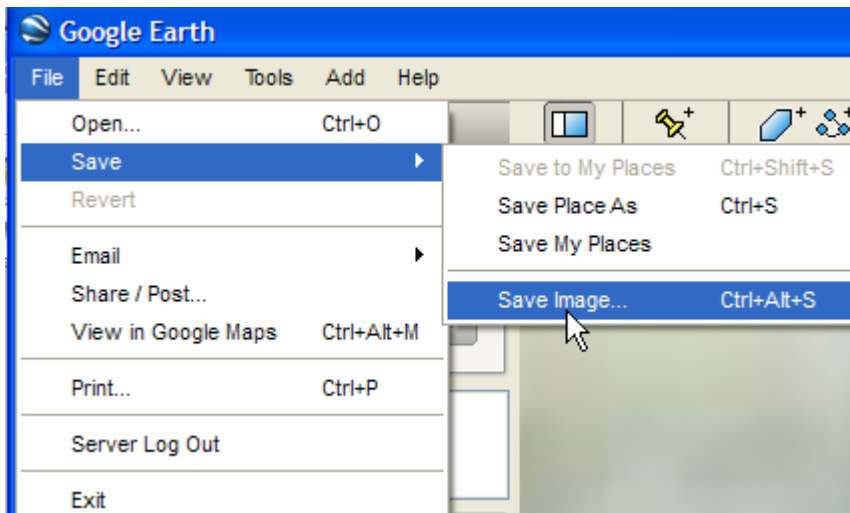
Google Earth

File Edit View Tools Add Help

Open... Ctrl+O
Save
Revert

Email
Share / Post...
View in Google Maps Ctrl+Alt+M

Print... Ctrl+P

Server Log Out

Exit

Save to My Places Ctrl+Shift+S
Save Place As Ctrl+S
Save My Places

Save Image... Ctrl+Alt+S